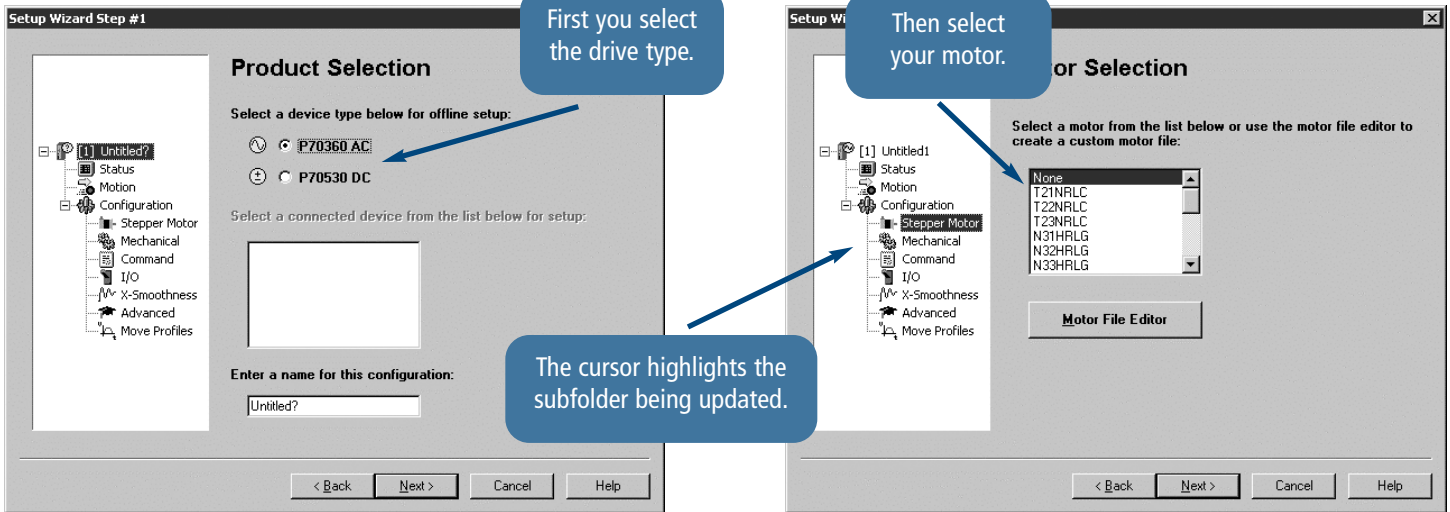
Setup Wizard Step #1

First you select the drive type.

Product Selection

Select a device type below for offline setup:

P70360 AC

P70530 DC

Select a connected device from the list below for setup:

[1] Untitled?
Status
Motion
Configuration
Stepper Motor
Mechanical
Command
I/O
X-Smoothness
Advanced
Move Profiles

Enter a name for this configuration:

Untitled?

< Back
Next >
Cancel
Help

The cursor highlights the subfolder being updated.

Setup Wi

Then select your motor.

or Selection

Select a motor from the list below or use the motor file editor to create a custom motor file:

None
T21NRLC
T22NRLC
T23NRLC
N31HRLG
N32HRLG
N33HRLG

Motor File Editor

[1] Untitled1
Status
Motion
Configuration
Stepper Motor
Mechanical
Command
I/O
X-Smoothness
Advanced
Move Profiles

< Back
Next >
Cancel
Help